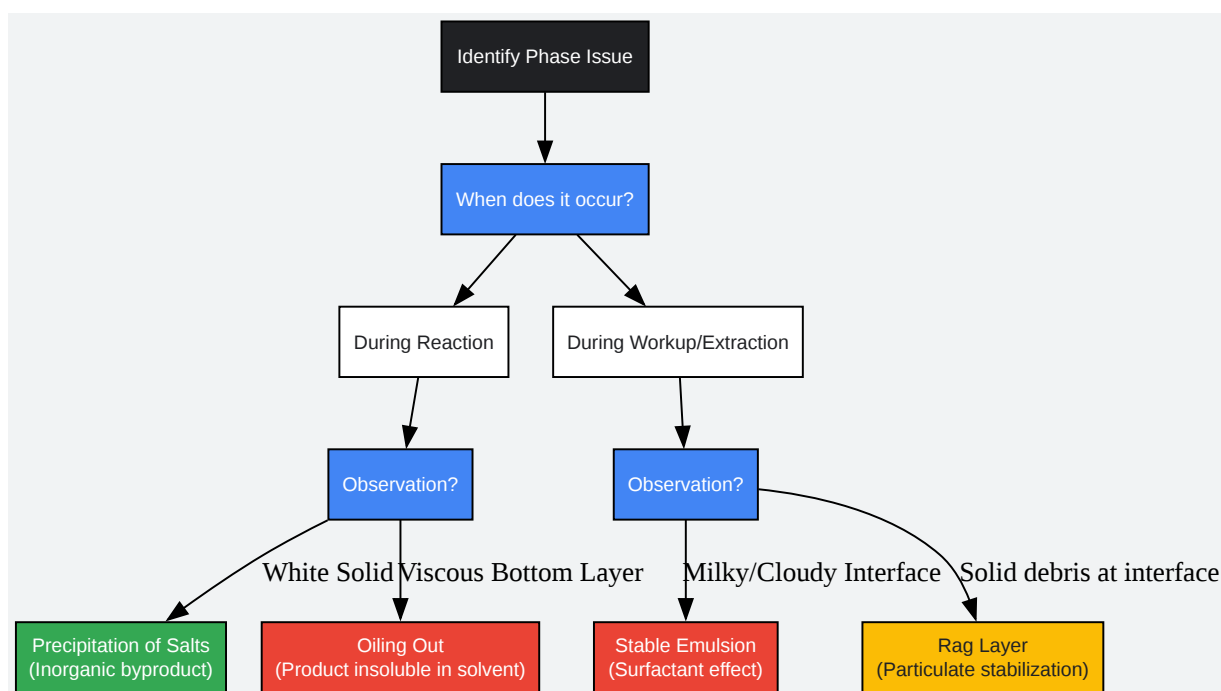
Identify Phase Issue

When does it occur?

During Reaction

During Workup/Extraction

Observation?

Observation?

White Solid

Viscous Bottom Layer

Milky/Cloudy Interface

Solid debris at interface

Precipitation of Salts (Inorganic byproduct)

Oiling Out (Product insoluble in solvent)

Stable Emulsion (Surfactant effect)

Rag Layer (Particulate stabilization)